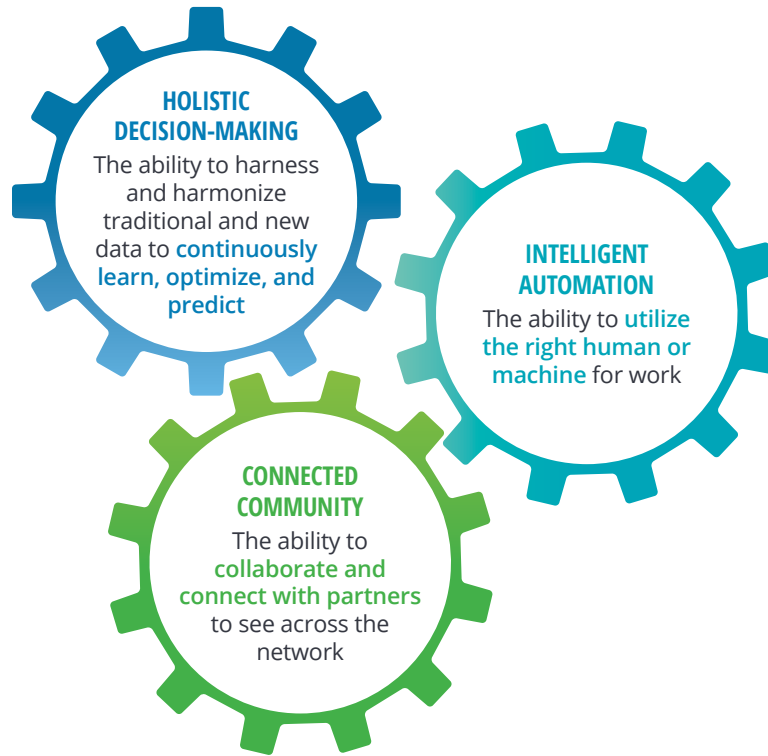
HOLISTIC DECISION-MAKING
The ability to harness and harmonize traditional and new data to continuously learn, optimize, and predict

INTELLIGENT AUTOMATION
The ability to utilize the right human or machine for work

CONNECTED COMMUNITY
The ability to collaborate and connect with partners to see across the network